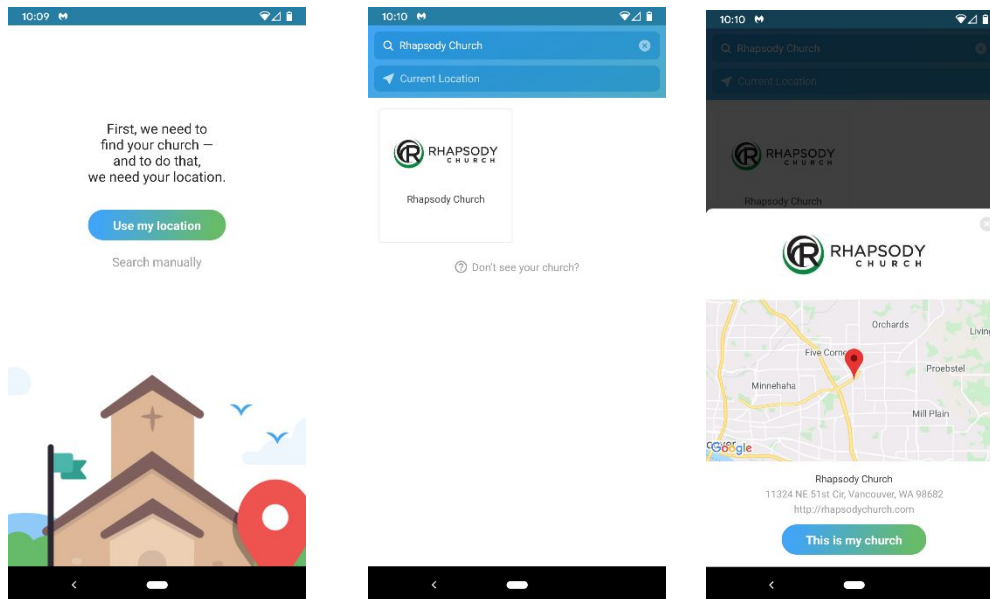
10:09

First, we need to find your church — and to do that, we need your location.

Use my location

Search manually

10:10

Rhapsody Church

Current Location

RHAPSODY CHURCH

Rhapsody Church

Don't see your church?

10:10

Rhapsody Church

Current Location

RHAPSODY CHURCH

Rhapsody Church

RHAPSODY CHURCH

Orchards

Livin

Five Corne

Minnehaha

Proebstel

Mill Plain

Google

Rhapsody Church

11324 NE 51st Cir, Vancouver, WA 98682

http://rhapsodychurch.com

This is my church